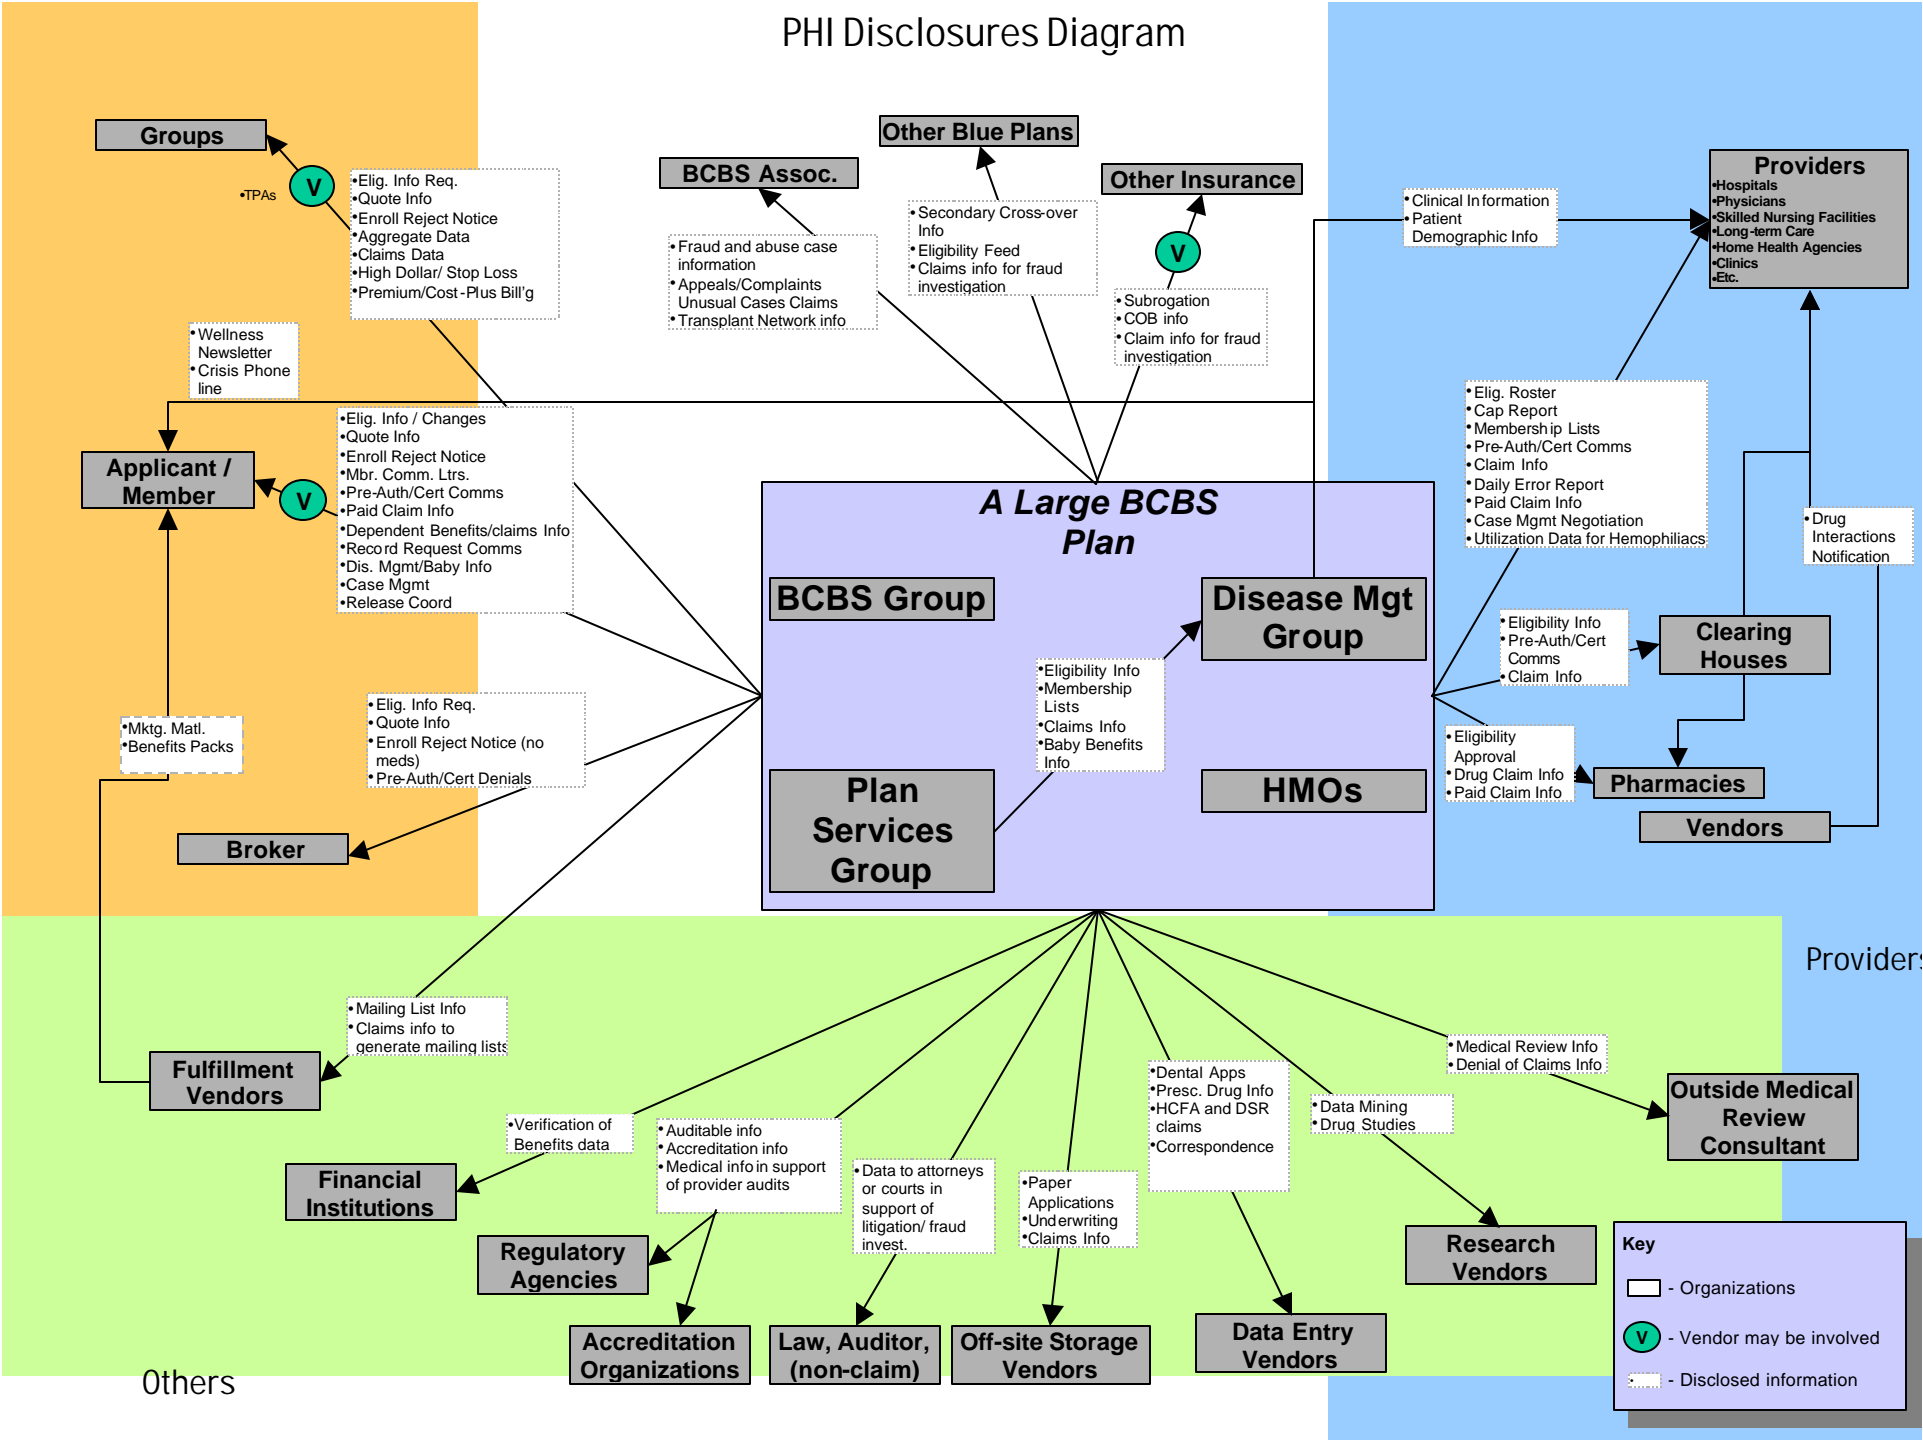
PHI Disclosures Diagram

Groups

•TPAs

V

•Elig. Info Req.
•Quote Info
•Enroll Reject Notice
•Aggregate Data
•Claims Data
•High Dollar/ Stop Loss
•Premium/Cost-Plus Bill'g

•Wellness Newsletter
•Crisis Phone line

BCBS Assoc.

•Fraud and abuse case information
•Appeals/Complaints Unusual Cases Claims
•Transplant Network info

Other Blue Plans

•Secondary Cross-over Info
•Eligibility Feed
•Claims info for fraud investigation

Other Insurance

V

•Subrogation
•COB info
•Claim info for fraud investigation

•Clinical Information
•Patient Demographic Info

Providers
•Hospitals
•Physicians
•Skilled Nursing Facilities
•Long-term Care
•Home Health Agencies
•Clinics
•Etc.

Applicant / Member

V

•Elig. Info / Changes
•Quote Info
•Enroll Reject Notice
•Mbr. Comm. Ltrs.
•Pre-Auth/Cert Comms
•Paid Claim Info
•Dependent Benefits/claims Info
•Record Request Comms
•Dis. Mgmt/Baby Info
•Case Mgmt
•Release Coord

A Large BCBS Plan

BCBS Group

Disease Mgt Group

•Eligibility Info
•Membership Lists
•Claims Info
•Baby Benefits Info

Plan Services Group

HMOs

•Elig. Roster
•Cap Report
•Membership Lists
•Pre-Auth/Cert Comms
•Claim Info
•Daily Error Report
•Paid Claim Info
•Case Mgmt Negotiation
•Utilization Data for Hemophiliacs

•Drug Interactions Notification

•Eligibility Info
•Pre-Auth/Cert Comms
•Claim Info

Clearing Houses

•Eligibility Approval
•Drug Claim Info
•Paid Claim Info

Pharmacies

Vendors

•Mktg. Matl.
•Benefits Packs

•Elig. Info Req.
•Quote Info
•Enroll Reject Notice (no meds)
•Pre-Auth/Cert Denials

Broker

Providers

•Mailing List Info
•Claims info to generate mailing lists

Fulfillment Vendors

•Verification of Benefits data

Financial Institutions

•Auditable info
•Accreditation info
•Medical info in support of provider audits

Regulatory Agencies

Accreditation Organizations

•Data to attorneys or courts in support of litigation/ fraud invest.

Law, Auditor, (non-claim)

•Paper Applications
•Underwriting
•Claims Info

Off-site Storage Vendors

•Dental Apps
•Presc. Drug Info
•HCFA and DSR claims
•Correspondence

Data Entry Vendors

•Data Mining
•Drug Studies

Research Vendors

•Medical Review Info
•Denial of Claims Info

Outside Medical Review Consultant

Key
- Organizations
V - Vendor may be involved
- Disclosed information

Others